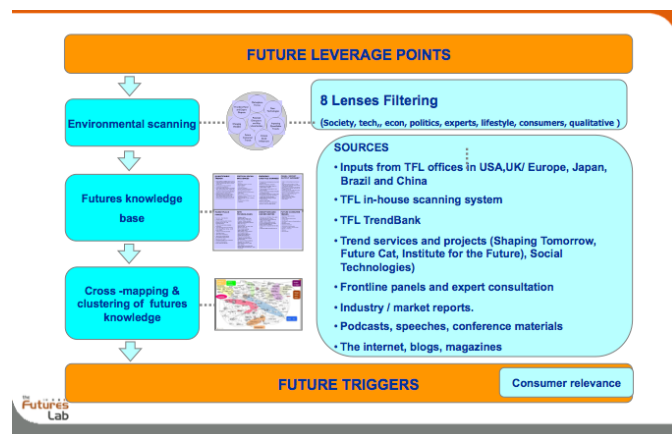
FUTURE LEVERAGE POINTS

Environmental scanning

8 Lenses Filtering

(Society, tech,, econ, politics, experts, lifestyle, consumers, qualitative )

Futures knowledge base

SOURCES

• Inputs from TFL offices in USA,UK/ Europe, Japan, Brazil and China

• TFL in-house scanning system

• TFL TrendBank

• Trend services and projects (Shaping Tomorrow, Future Cat, Institute for the Future), Social Technologies)

Cross -mapping & clustering of futures knowledge

• Frontline panels and expert consultation

• Industry / market reports.

• Podcasts, speeches, conference materials

• The internet, blogs, magazines

FUTURE TRIGGERS

Consumer relevance

the Futures Lab